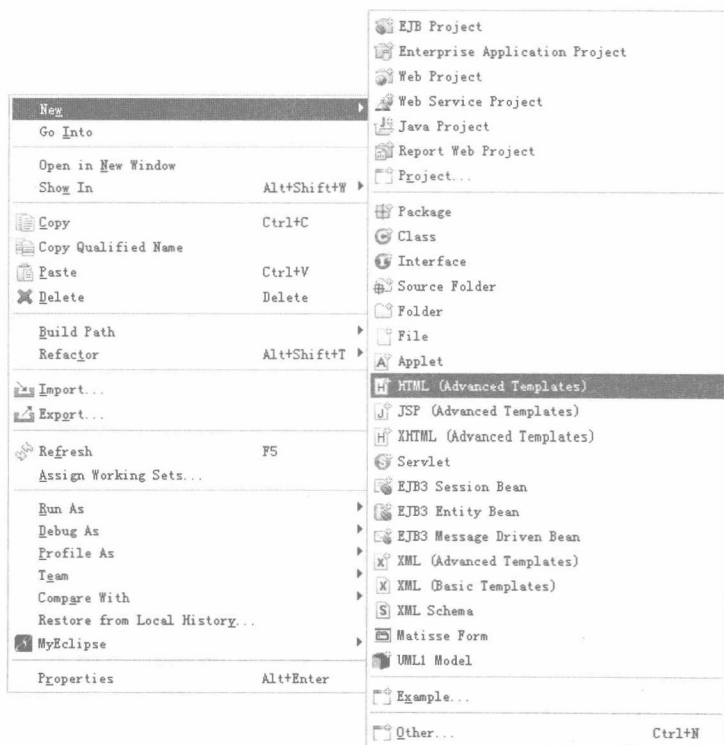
New
Go Into

Open in New Window
Show In Alt+Shift+W

Copy Ctrl+C
Copy Qualified Name
Paste Ctrl+V
Delete Delete

Build Path
Refactor Alt+Shift+T

Import...
Export...

Refresh F5
Assign Working Sets...

Run As
Debug As
Profile As
Team
Compare With
Restore from Local History...
MyEclipse

Properties Alt+Enter

EJB Project
Enterprise Application Project
Web Project
Web Service Project
Java Project
Report Web Project
Project...

Package
Class
Interface
Source Folder
Folder
File
Applet
HTML (Advanced Templates)
JSP (Advanced Templates)
XHTML (Advanced Templates)
Servlet
EJB3 Session Bean
EJB3 Entity Bean
EJB3 Message Driven Bean
XML (Advanced Templates)
XML (Basic Templates)
XML Schema
Matisse Form
UML1 Model

Example...

Other... Ctrl+N